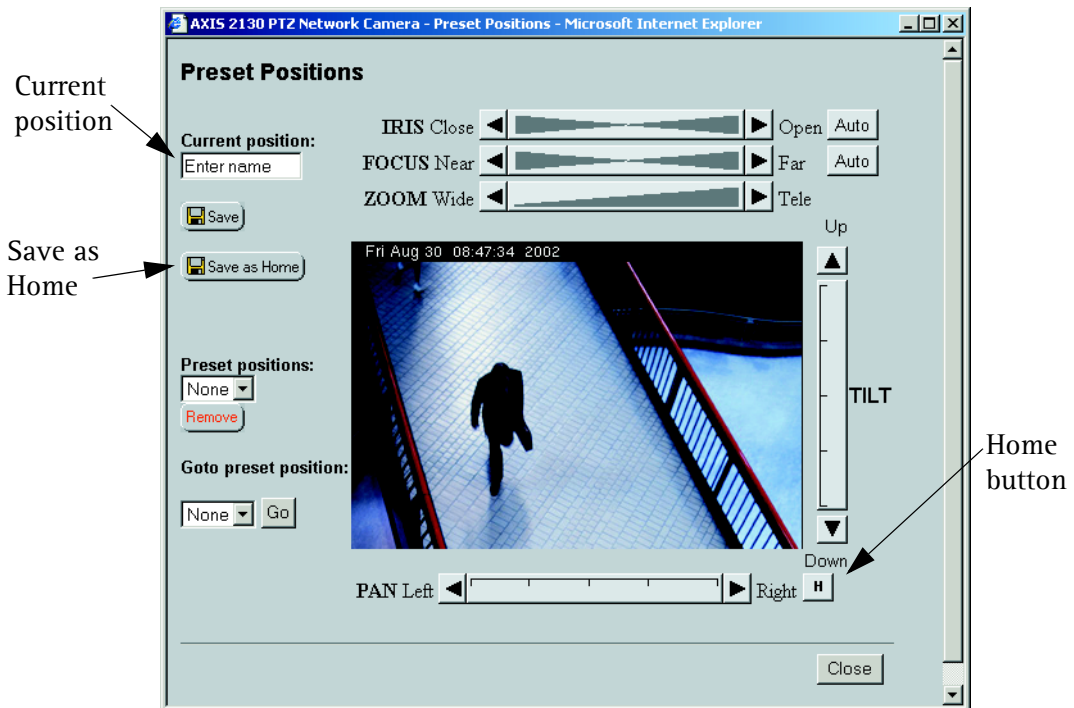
AXIS 2130 PTZ Network Camera - Preset Positions - Microsoft Internet Explorer

Preset Positions

Current position

Current position:
Enter name

Save

Save as Home

Save as Home

IRIS Close Open Auto
FOCUS Near Far Auto
ZOOM Wide Tele

Up

Fri Aug 30 08:47:34 2002

TILT

Down

Preset positions:
None
Remove

Goto preset position:
None Go

PAN Left Right H

Home button

Close